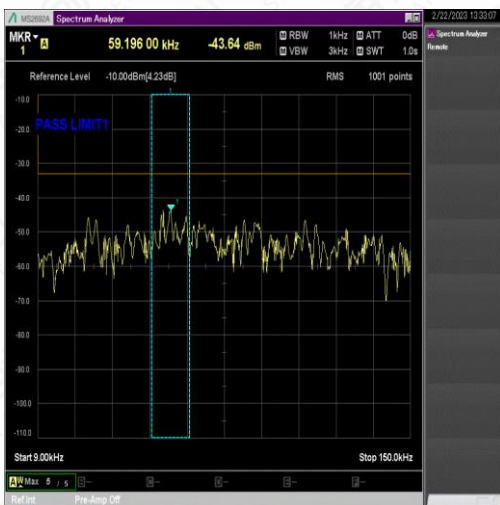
MS2692A Spectrum Analyzer

2/22/2023 13:33:07

MKR 1 A

59.196 00 kHz

-43.64 dBm

RBW 1kHz ATT 0dB

VBW 3kHz SWT 1.0s

Spectrum Analyzer

Remote

Reference Level -10.00dBm[4.23dB]

RMS 1001 points

-10.0

PASS LIMIT1

-20.0

-30.0

-40.0

-50.0

-60.0

-70.0

-80.0

-90.0

-100.0

-110.0

Start 9.00kHz

Stop 150.0kHz

A W Max 5 / 5

B

C

D

E

F

Ref.Int

Pre-Amp Off